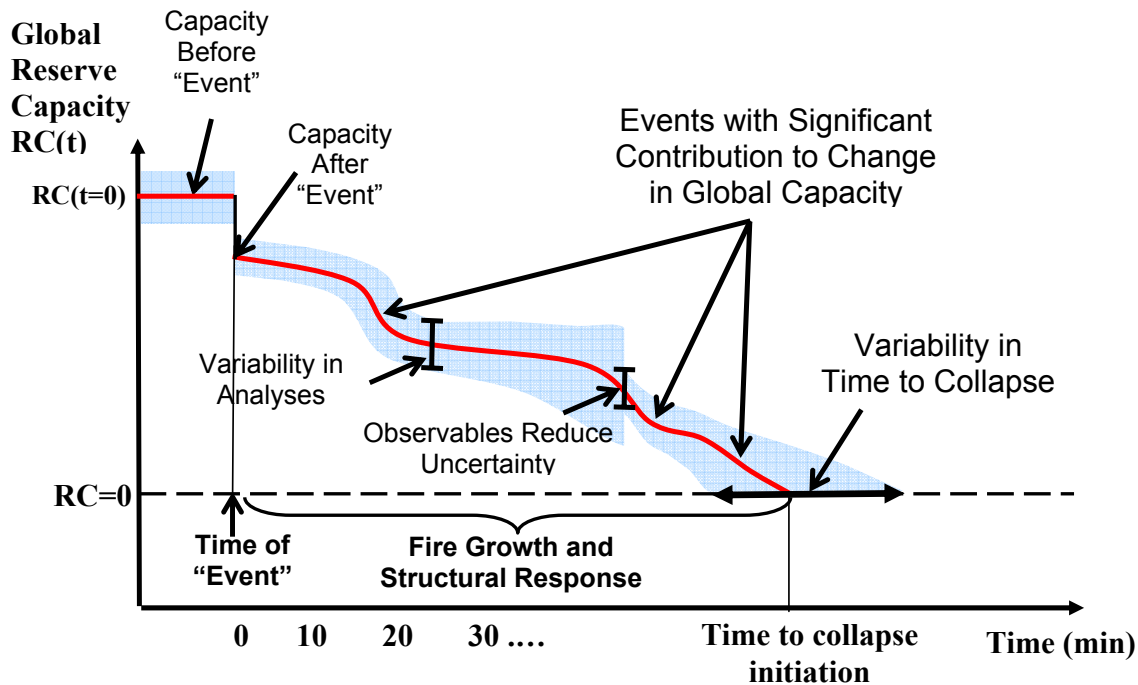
Global Reserve Capacity RC(t)

Capacity Before "Event"

Capacity After "Event"

Events with Significant Contribution to Change in Global Capacity

RC(t=0)

Variability in Analyses

Observables Reduce Uncertainty

Variability in Time to Collapse

RC=0

Time of "Event"

Fire Growth and Structural Response

0 10 20 30 ….

Time to collapse initiation

Time (min)